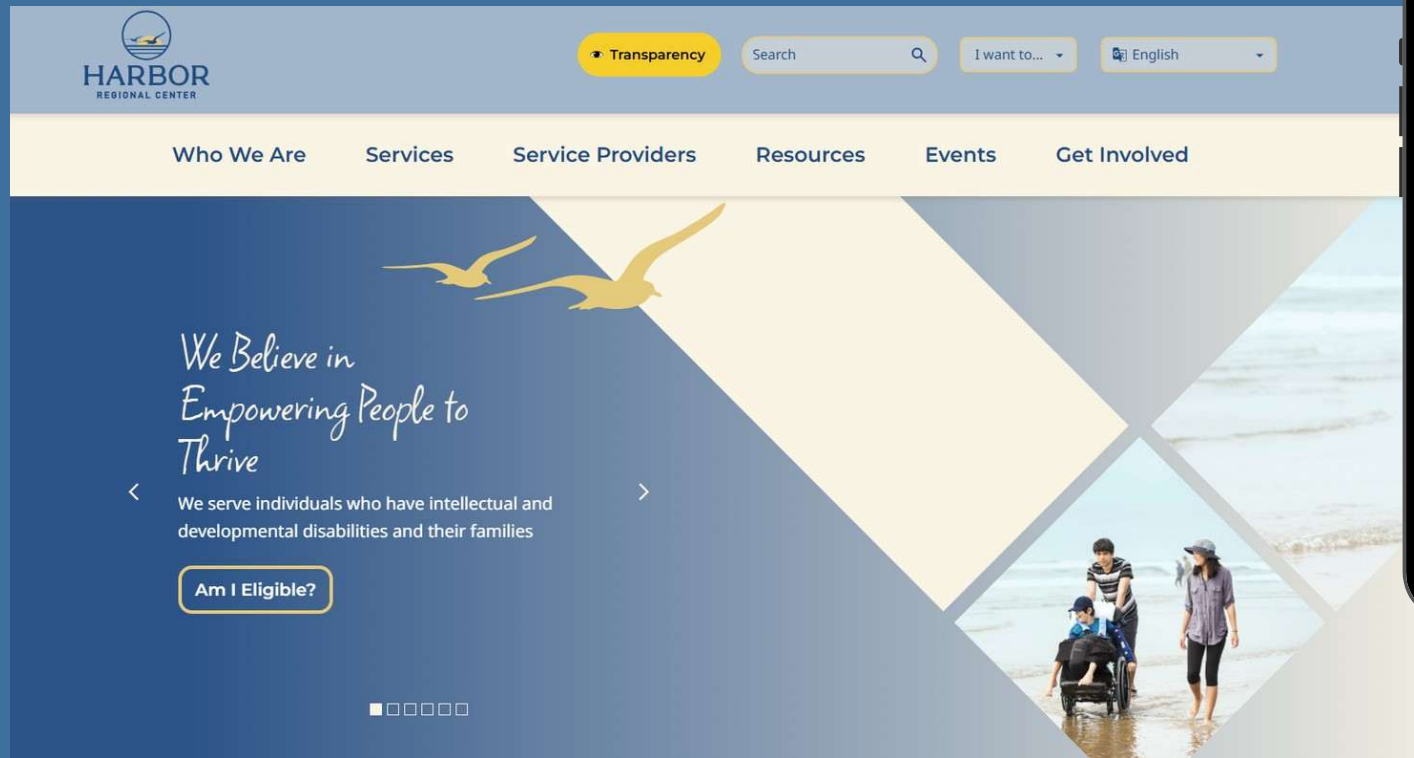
HARBOR
REGIONAL CENTER

Transparency

Search

I want to...

English

Who We Are
Services
Service Providers
Resources
Events
Get Involved

We Believe in Empowering People to Thrive

We serve individuals who have intellectual and developmental disabilities and their families

Am I Eligible?